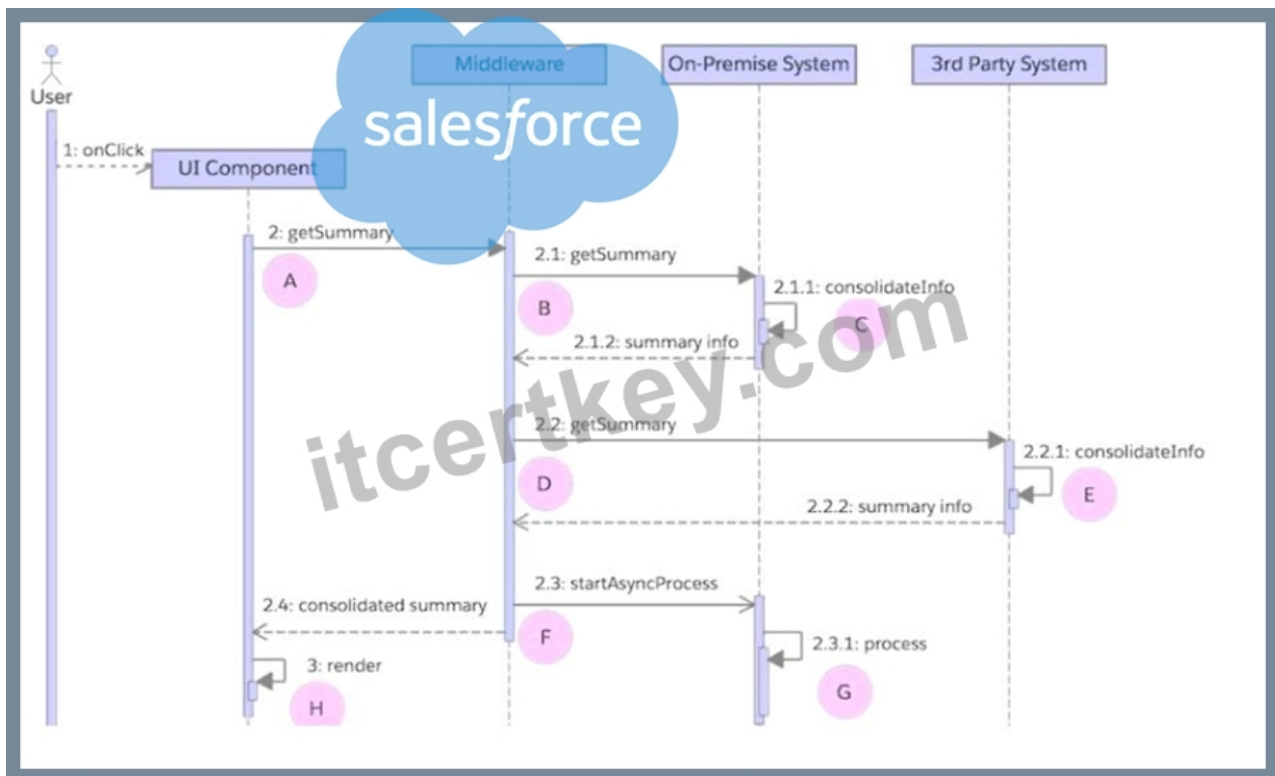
User

Middleware

On-Premise System

3rd Party System

salesforce

1: onClick

UI Component

2: getSummary

A

2.1: getSummary

B

2.1.1: consolidateInfo

C

2.1.2: summary info

itcertkey.com

2.2: getSummary

2.2.1: consolidateInfo

D

E

2.2.2: summary info

2.3: startAsyncProcess

2.4: consolidated summary

F

2.3.1: process

3: render

G

H